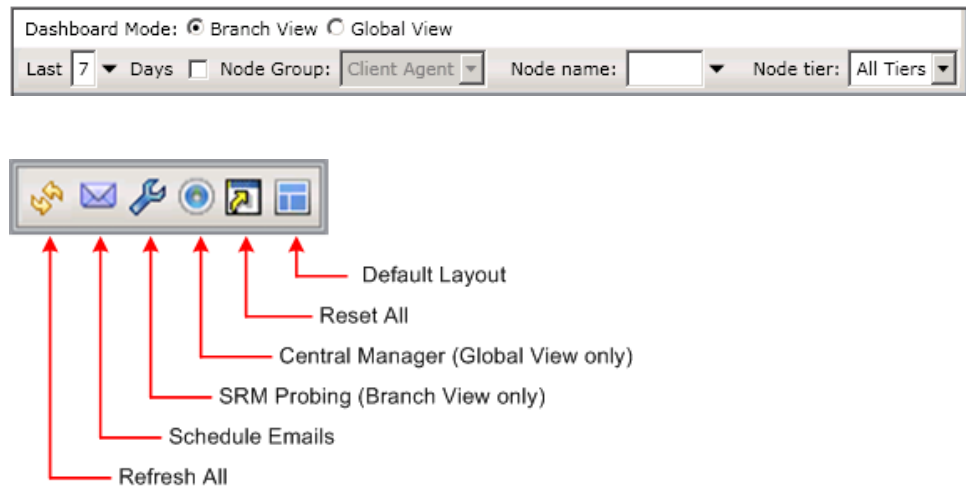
Dashboard Mode: Branch View Global View

Last 7 Days Node Group: Client Agent Node name: Node tier: All Tiers

Default Layout

Reset All

Central Manager (Global View only)

SRM Probing (Branch View only)

Schedule Emails

Refresh All